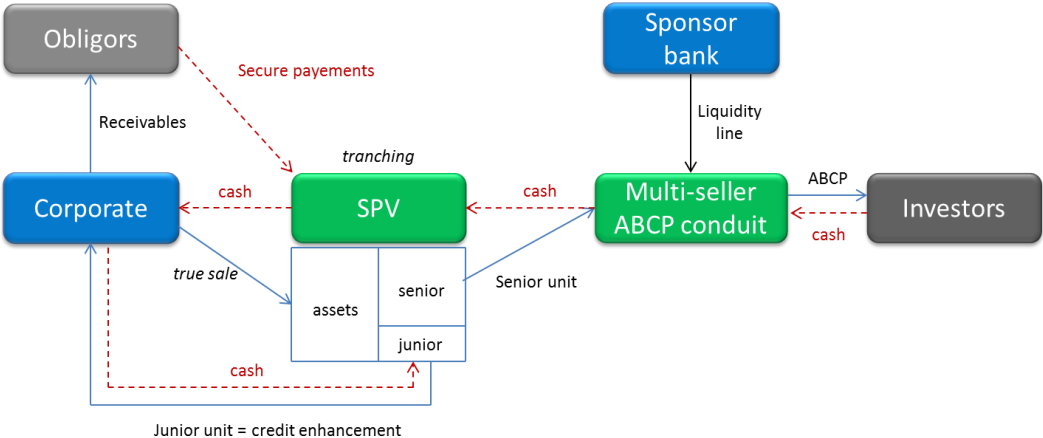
Obligors

Secure payements

Sponsor bank

Receivables

Liquidity line

tranching

Corporate

cash

SPV

cash

Multi-seller ABCP conduit

ABCP

Investors

cash

true sale

assets

senior

junior

Senior unit

cash

Junior unit = credit enhancement